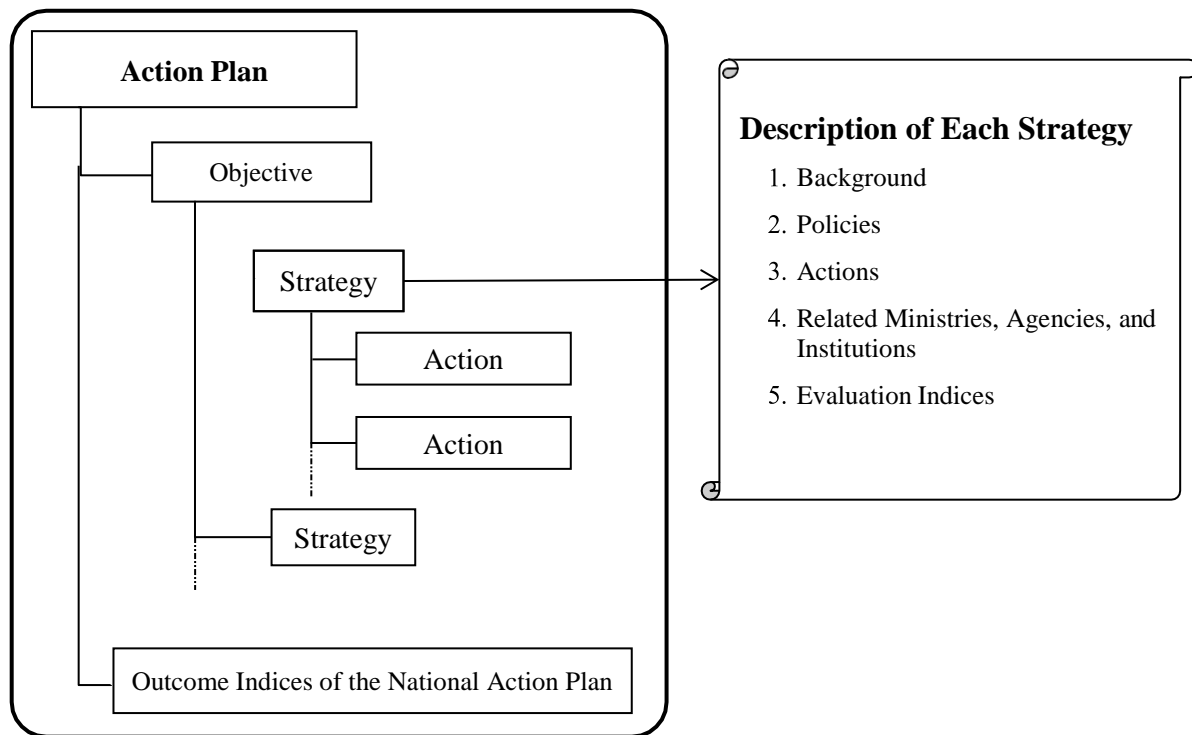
Action Plan

Objective

Strategy

Action

Action

Strategy

Outcome Indices of the National Action Plan

Description of Each Strategy

1. Background
2. Policies
3. Actions
4. Related Ministries, Agencies, and Institutions
5. Evaluation Indices